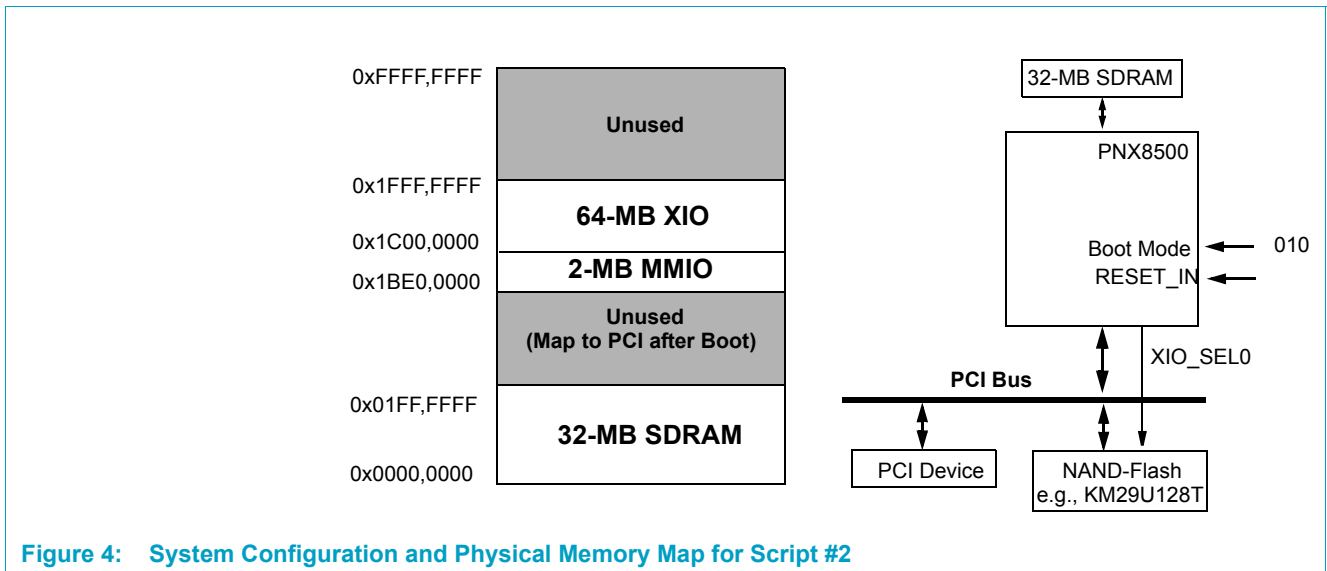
0xFFFF,FFFF

Unused

0x1FFF,FFFF

64-MB XIO

0x1C00,0000

2-MB MMIO

0x1BE0,0000

Unused
(Map to PCI after Boot)

0x01FF,FFFF

32-MB SDRAM

0x0000,0000

32-MB SDRAM

PNX8500

Boot Mode

010

RESET_IN

XIO_SEL0

PCI Bus

PCI Device

NAND-Flash
e.g., KM29U128T

Figure 4: System Configuration and Physical Memory Map for Script #2